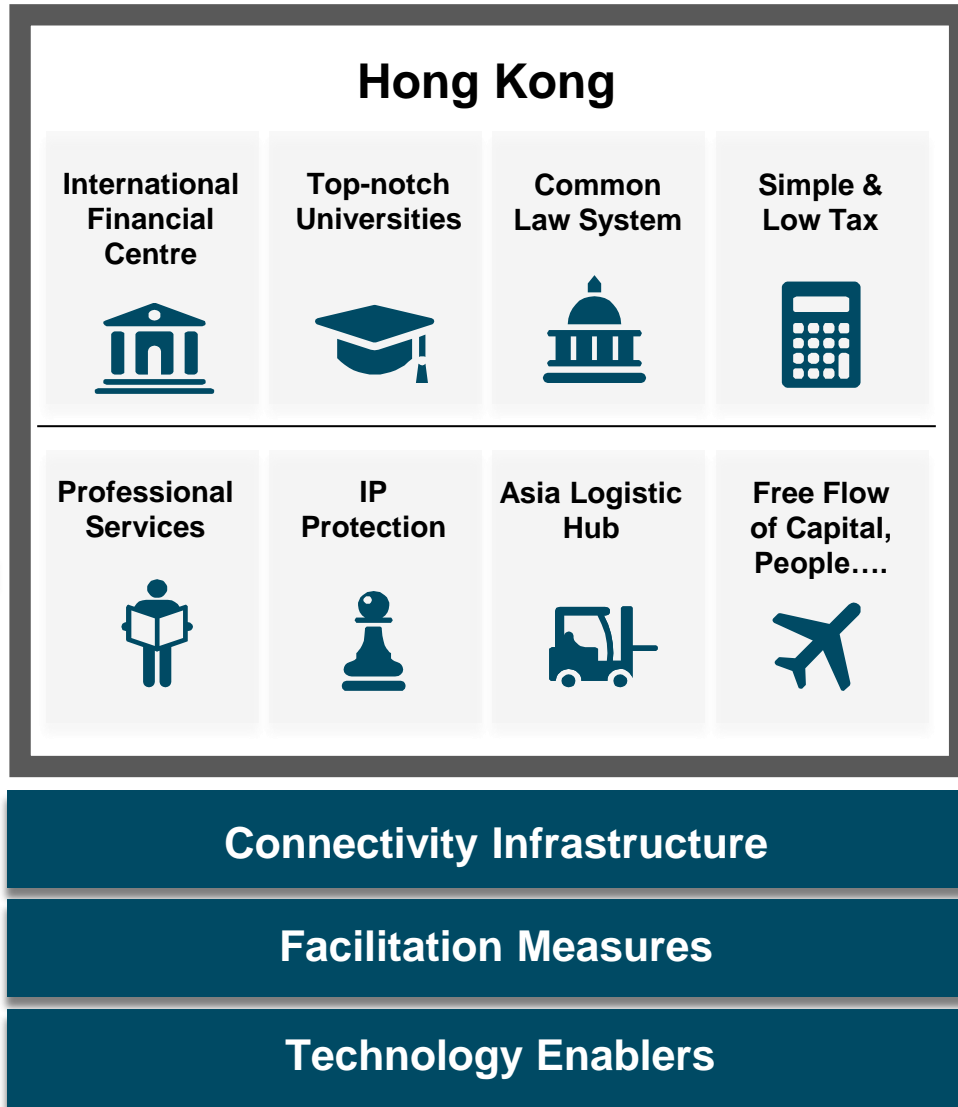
Hong Kong

International Financial Centre

Top-notch Universities

Common Law System

Simple & Low Tax

Professional Services

IP Protection

Asia Logistic Hub

Free Flow of Capital, People….

Connectivity Infrastructure

Facilitation Measures

Technology Enablers